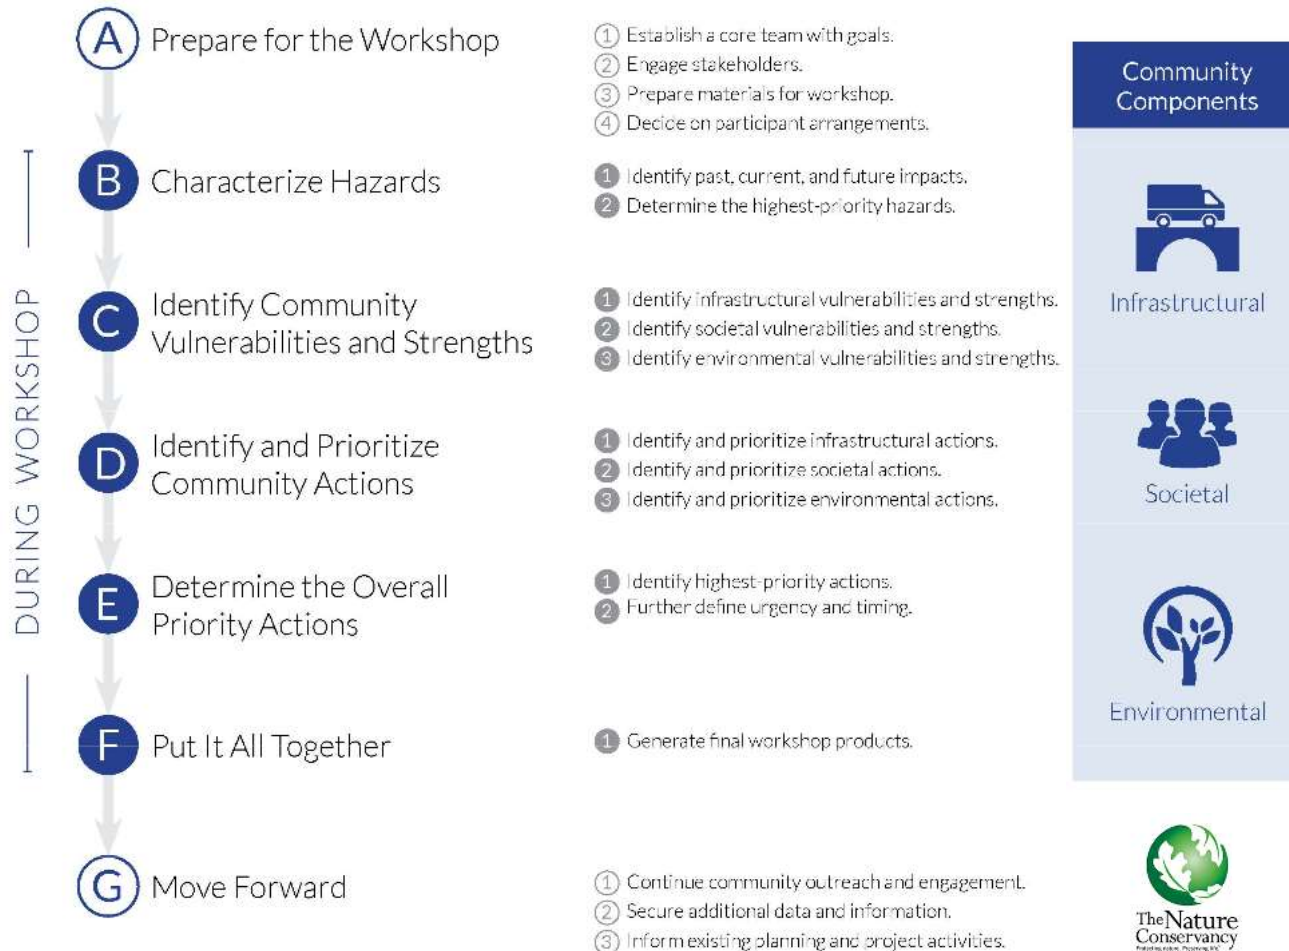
DURING WORKSHOP

A Prepare for the Workshop

1 Establish a core team with goals.
2 Engage stakeholders.
3 Prepare materials for workshop.
4 Decide on participant arrangements.

B Characterize Hazards

1 Identify past, current, and future impacts.
2 Determine the highest-priority hazards.

C Identify Community Vulnerabilities and Strengths

1 Identify infrastructural vulnerabilities and strengths.
2 Identify societal vulnerabilities and strengths.
3 Identify environmental vulnerabilities and strengths.

D Identify and Prioritize Community Actions

1 Identify and prioritize infrastructural actions.
2 Identify and prioritize societal actions.
3 Identify and prioritize environmental actions.

E Determine the Overall Priority Actions

1 Identify highest-priority actions.
2 Further define urgency and timing.

F Put It All Together

1 Generate final workshop products.

G Move Forward

1 Continue community outreach and engagement.
2 Secure additional data and information.
3 Inform existing planning and project activities.

Community Components

Infrastructural

Societal

Environmental

The Nature Conservancy
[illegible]